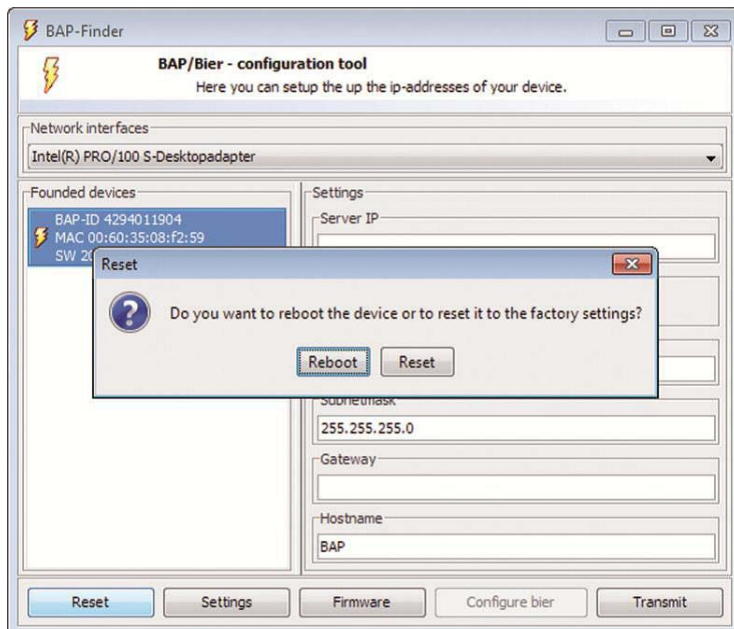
BAP-Finder

BAP/Bier - configuration tool
Here you can setup the up the ip-addresses of your device.

Network interfaces
Intel(R) PRO/100 S-Desktopadapter

Founded devices
BAP-ID 4294011904
MAC 00:60:35:08:f2:59
SW 2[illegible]

Settings
Server IP

Reset
Do you want to reboot the device or to reset it to the factory settings?
Reboot
Reset

Subnetmask
255.255.255.0
Gateway

Hostname
BAP

Reset
Settings
Firmware
Configure bier
Transmit